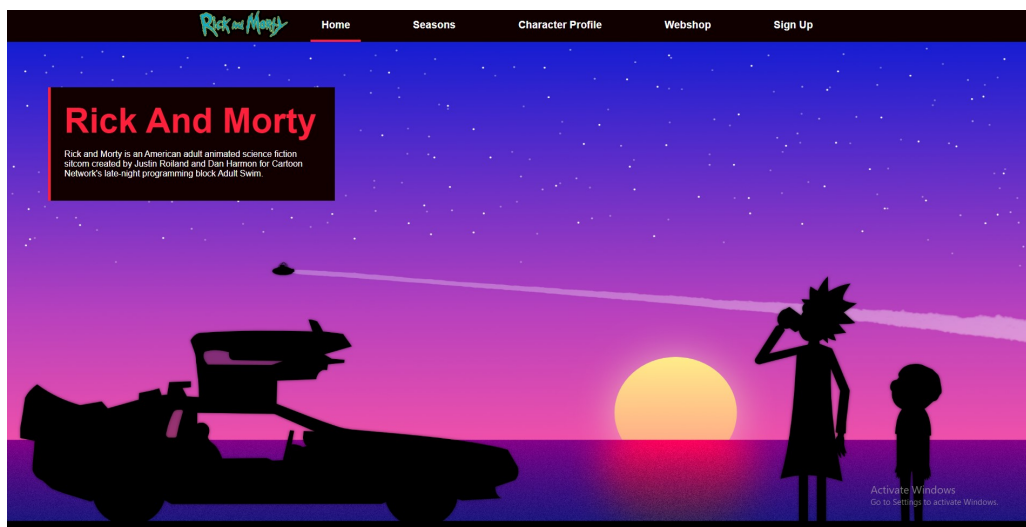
Rick and Morty

Home

Seasons

Character Profile

Webshop

Sign Up

Rick And Morty

Rick and Morty is an American adult animated science fiction sitcom created by Justin Roiland and Dan Harmon for Cartoon Network's late-night programming block Adult Swim.

Activate Windows
Go to Settings to activate Windows.